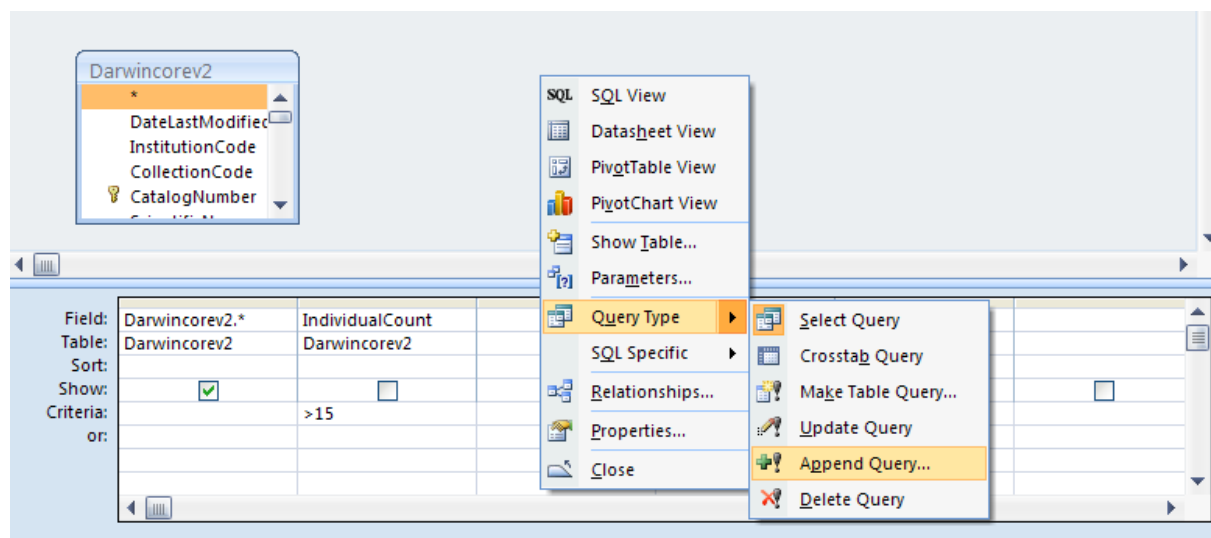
Darwincorev2
*
DateLastModified
InstitutionCode
CollectionCode
CatalogNumber

SQL SQL View
Datasheet View
PivotTable View
PivotChart View
Show Table...
Parameters...
Query Type
SQL Specific
Relationships...
Properties...
Close

Select Query
Crosstab Query
Make Table Query...
Update Query
Append Query...
Delete Query

| Field: | Darwincorev2.* | IndividualCount |
|---|---|---|
| Table: | Darwincorev2 | Darwincorev2 |
| Sort: | | |
| Show: | ☑ | ☐ |
| Criteria: | | >15 |
| or: | | |